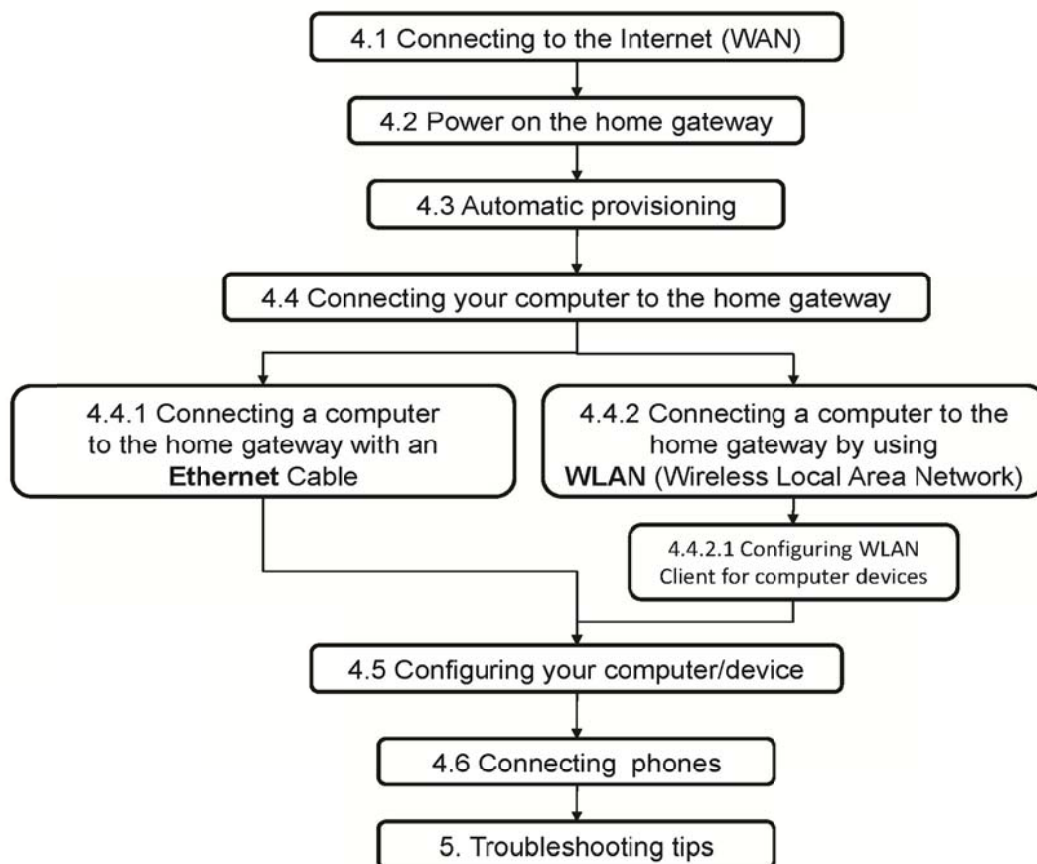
4.1 Connecting to the Internet (WAN)

4.2 Power on the home gateway

4.3 Automatic provisioning

4.4 Connecting your computer to the home gateway

4.4.1 Connecting a computer to the home gateway with an **Ethernet** Cable

4.4.2 Connecting a computer to the home gateway by using **WLAN** (Wireless Local Area Network)

4.4.2.1 Configuring WLAN Client for computer devices

4.5 Configuring your computer/device

4.6 Connecting phones

5. Troubleshooting tips